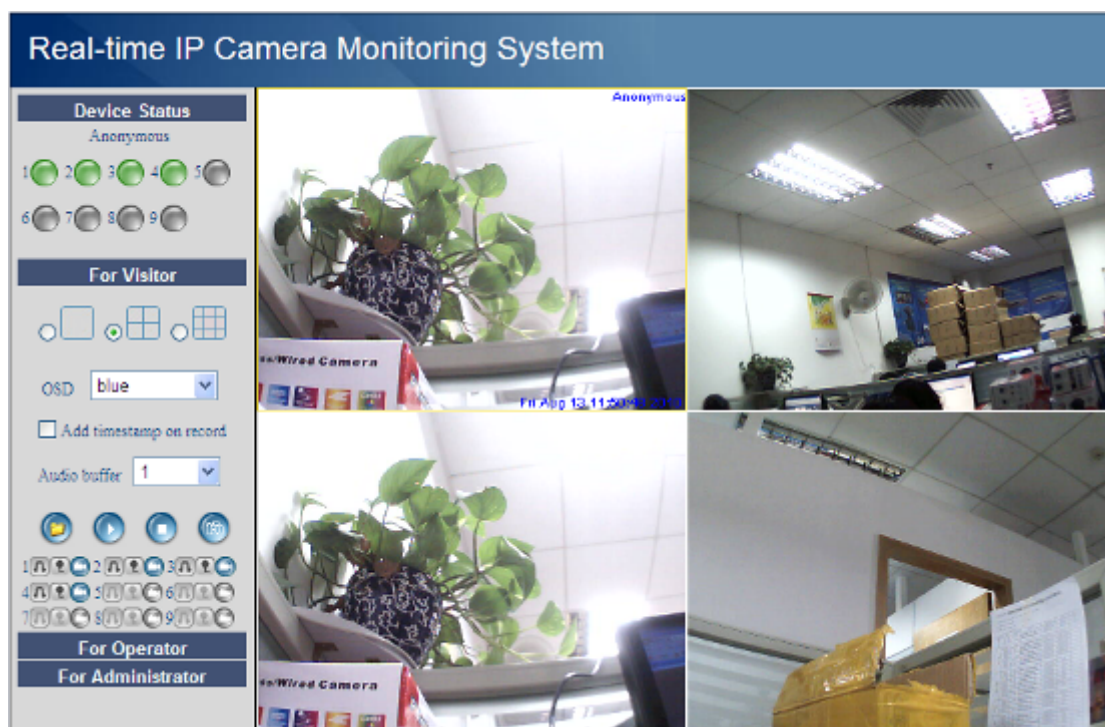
Real-time IP Camera Monitoring System

Device Status

Anonymous

1 2 3 4 5

6 7 8 9

For Visitor

OSD blue

Add timestamp on record

Audio buffer 1

1 2 3

4 5 6

7 8 9

For Operator

For Administrator

Anonymous

s/Wired Camera

Fri Aug 13 11:50:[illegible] 2010

s/Wired Camera